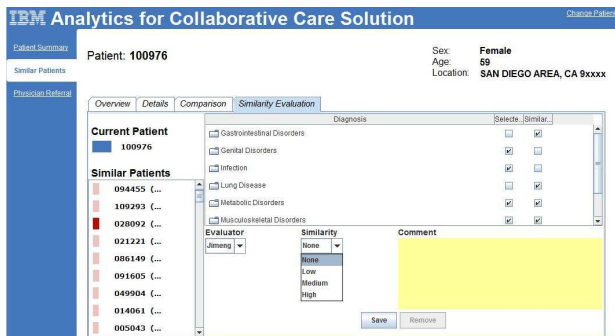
IBM Analytics for Collaborative Care Solution

Change Patient

Patient Summary

Similar Patients

Physician Referral

Patient: 100976

Sex: Female
Age: 59
Location: SAN DIEGO AREA, CA 9xxxx

Overview | Details | Comparison | Similarity Evaluation

Current Patient

100976

Similar Patients

094455 (...
109293 (...
028092 (...
021221 (...
086149 (...
091605 (...
049904 (...
014061 (...
005043 (...

| Diagnosis | Selecte... | Similar... |
|---|---|---|
| Gastrointestinal Disorders | ☐ | ☑ |
| Genital Disorders | ☑ | ☐ |
| Infection | ☑ | ☑ |
| Lung Disease | ☐ | ☑ |
| Metabolic Disorders | ☑ | ☑ |
| Musculoskeletal Disorders | ☑ | ☑ |

Evaluator
Jimeng

Similarity
None
None
Low
Medium
High

Comment

Save Remove